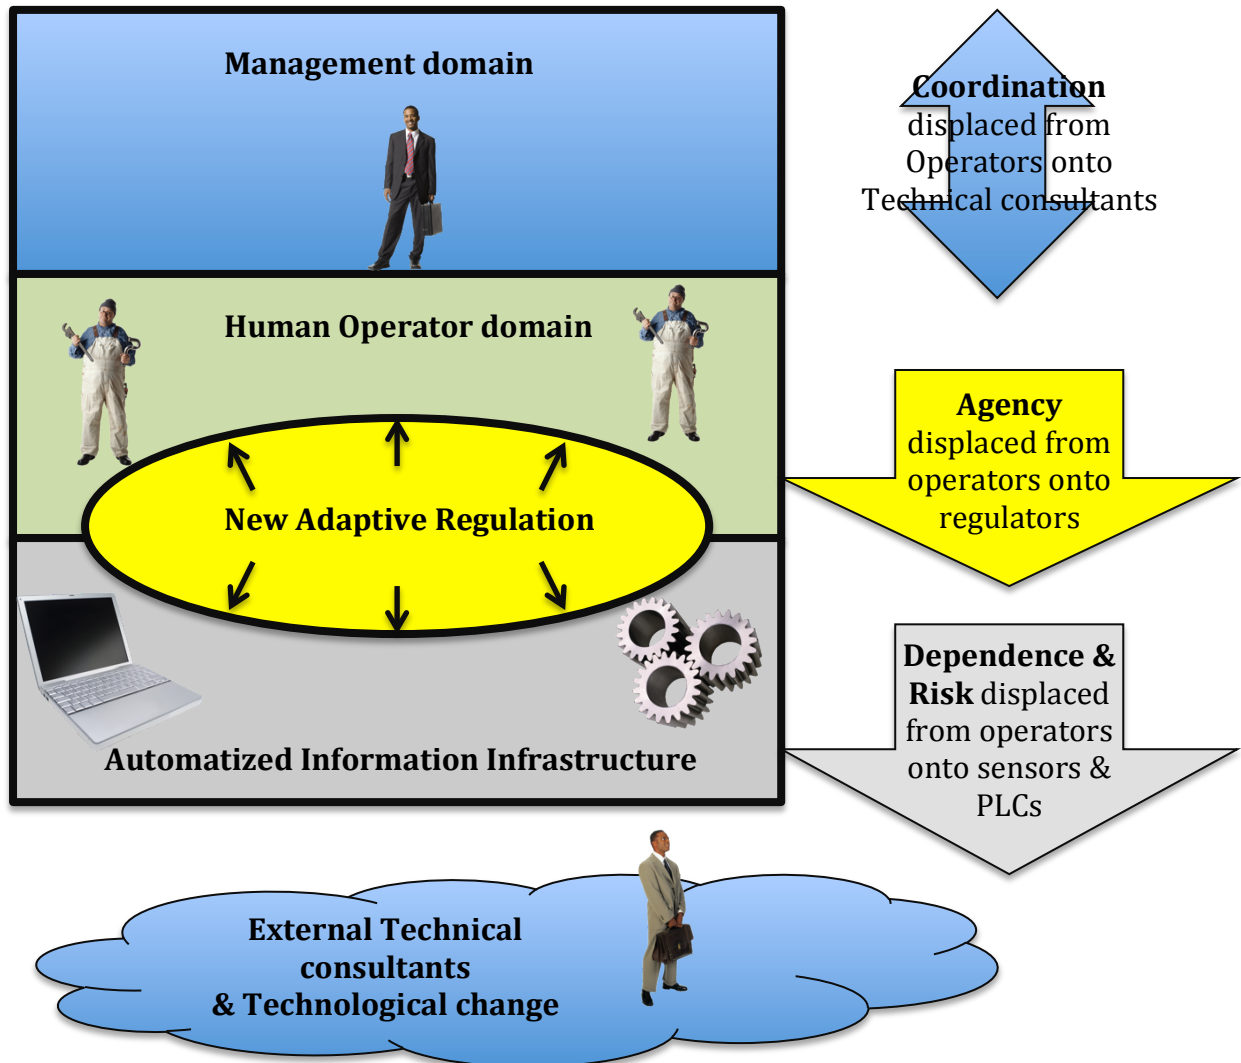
Management domain

Coordination displaced from Operators onto Technical consultants

Human Operator domain

Agency displaced from operators onto regulators

New Adaptive Regulation

Dependence & Risk displaced from operators onto sensors & PLCs

Automatized Information Infrastructure

External Technical consultants & Technological change